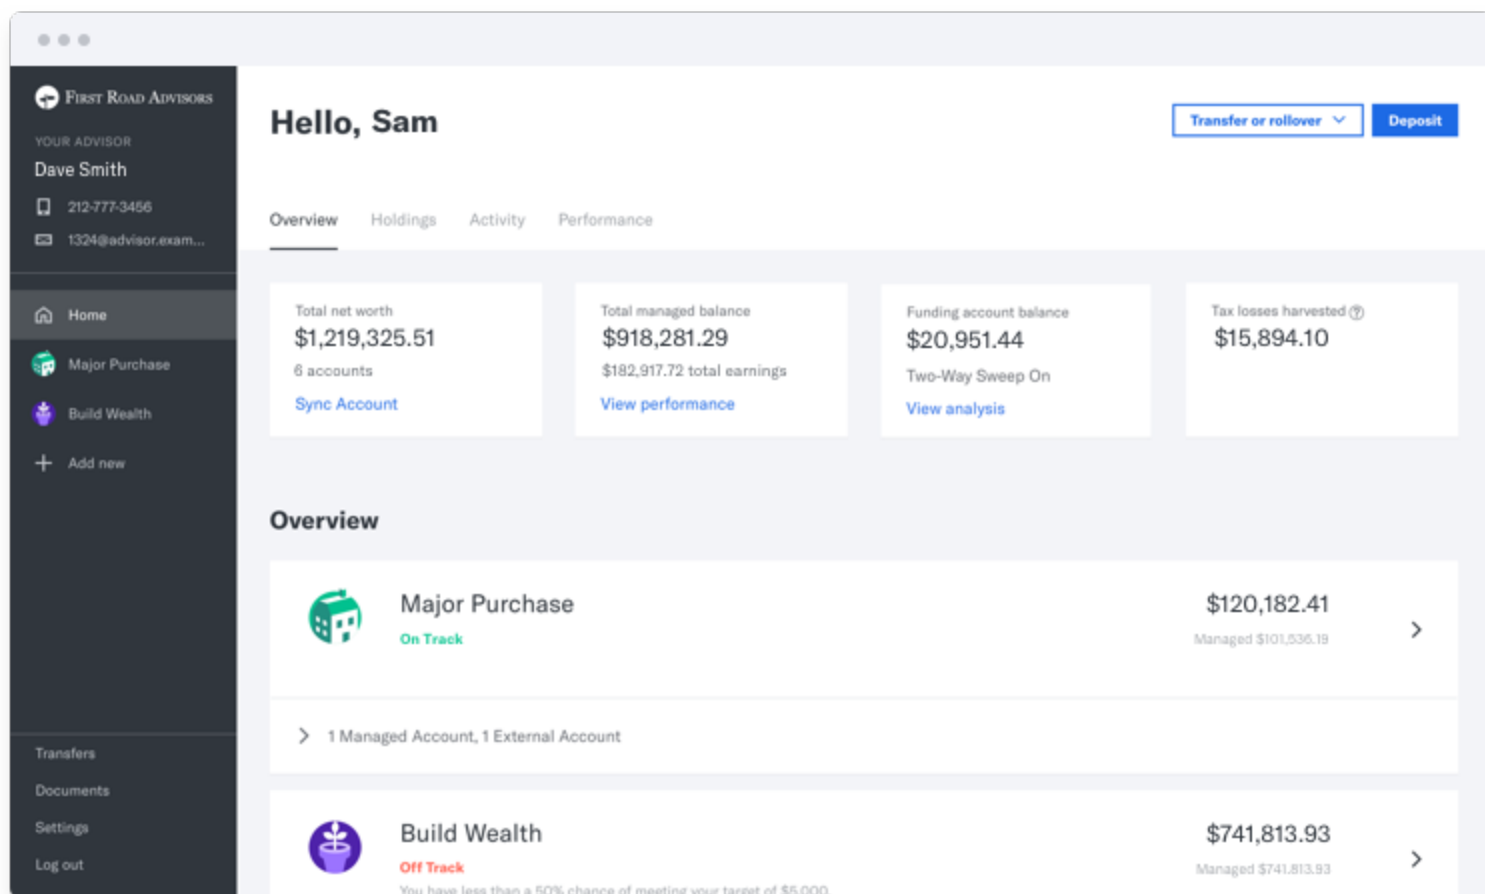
First Road Advisors

YOUR ADVISOR

Dave Smith

212-777-3456

1324@advisor.exam...

Home

Major Purchase

Build Wealth

Add new

Transfers

Documents

Settings

Log out

Hello, Sam

Transfer or rollover

Deposit

Overview Holdings Activity Performance

Total net worth
$1,219,325.51
6 accounts
Sync Account

Total managed balance
$918,281.29
$182,917.72 total earnings
View performance

Funding account balance
$20,951.44
Two-Way Sweep On
View analysis

Tax losses harvested
$15,894.10

Overview

Major Purchase
On Track
$120,182.41
Managed $101,536.19

1 Managed Account, 1 External Account

Build Wealth
Off Track
$741,813.93
Managed $741,813.93
You have less than a 50% chance of meeting your target of $5,000